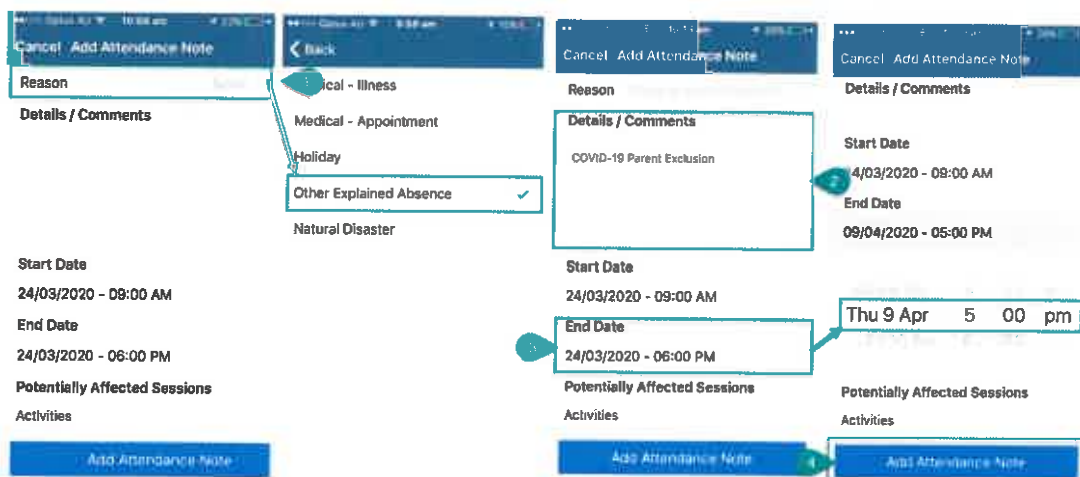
Cancel Add Attendance Note
Reason
Details / Comments
Start Date
24/03/2020 - 09:00 AM
End Date
24/03/2020 - 06:00 PM
Potentially Affected Sessions
Activities
Add Attendance Note

Back
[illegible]ical - Illness
Medical - Appointment
Holiday
Other Explained Absence
Natural Disaster

Cancel Add Attendance Note
Reason
Details / Comments
COVID-19 Parent Exclusion
Start Date
24/03/2020 - 09:00 AM
End Date
24/03/2020 - 06:00 PM
Potentially Affected Sessions
Activities
Add Attendance Note

Cancel Add Attendance Note
Details / Comments
Start Date
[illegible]4/03/2020 - 09:00 AM
End Date
09/04/2020 - 05:00 PM
Thu 9 Apr 5 00 pm
Potentially Affected Sessions
Activities
Add Attendance Note